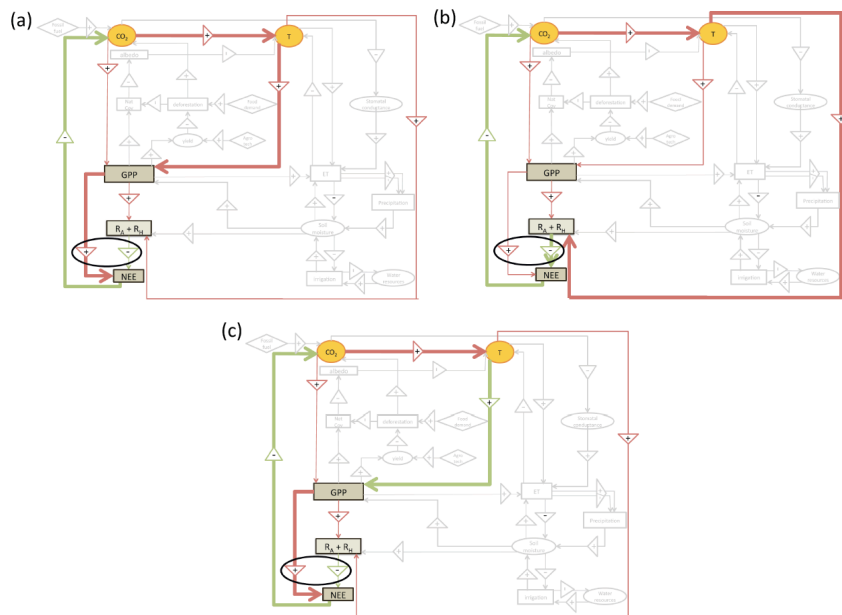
(a)

Fossil fuel

CO$_2$

+

T

albedo

+

+

-

+

-

Net loss

deforestation

Food demand

yield

Agri. input

Stomatal conductance

GPP

ET

+

Precipitation

Soil moisture

R$_A$ + R$_H$

+

-

NEE

Irrigation

Water resources

(b)

Fossil fuel

CO$_2$

+

T

albedo

+

+

-

-

+

Net loss

deforestation

Food demand

yield

Agri. input

Stomatal conductance

GPP

ET

Precipitation

Soil moisture

R$_A$ + R$_H$

+

-

NEE

Irrigation

Water resources

(c)

Fossil fuel

CO$_2$

+

T

albedo

+

-

+

-

Net loss

deforestation

Food demand

yield

Agri. input

Stomatal conductance

GPP

ET

+

Precipitation

Soil moisture

R$_A$ + R$_H$

+

-

NEE

Irrigation

Water resources